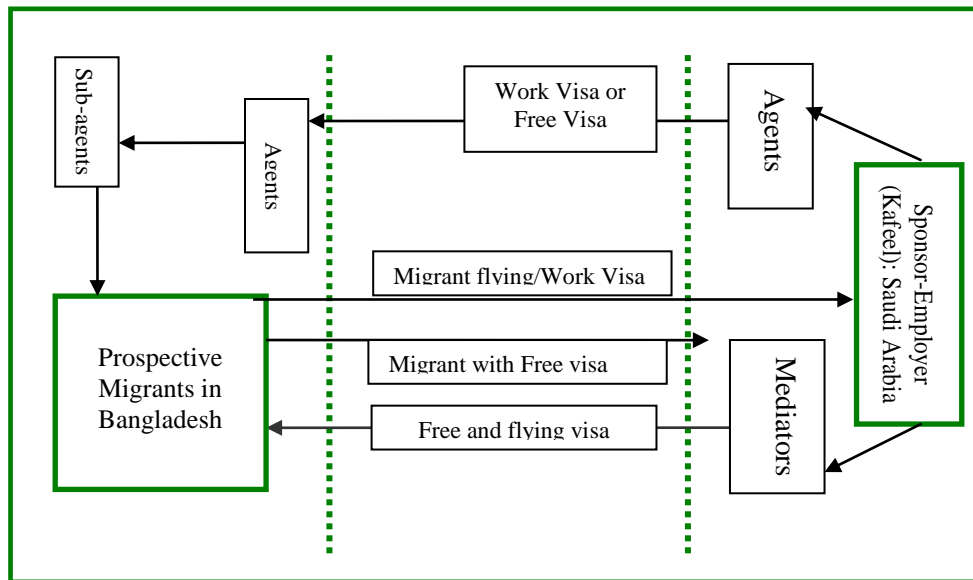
Sub-agents

Agents

Work Visa or Free Visa

Agents

Sponsor-Employer (Kafeel): Saudi Arabia

Migrant flying/Work Visa

Prospective Migrants in Bangladesh

Migrant with Free visa

Mediators

Free and flying visa